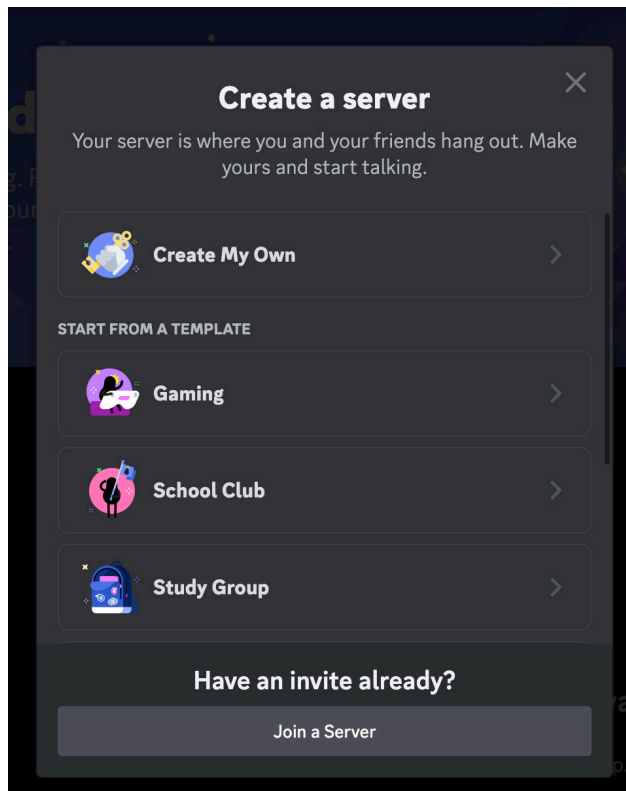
Create a server

Your server is where you and your friends hang out. Make yours and start talking.

Create My Own

START FROM A TEMPLATE

Gaming

School Club

Study Group

Have an invite already?

Join a Server